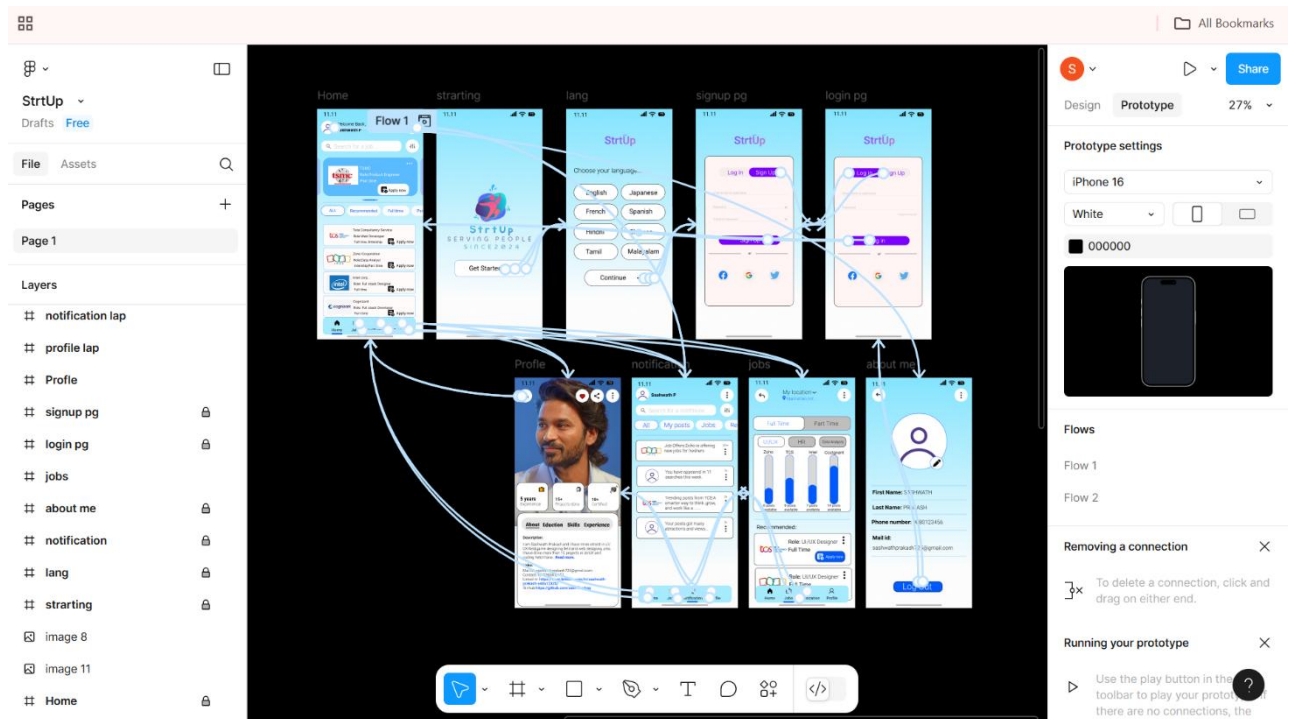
All Bookmarks

StrtUp
Drafts Free
File Assets
Pages
Page 1
Layers
notification lap
profile lap
Profle
signup pg
login pg
jobs
about me
notification
lang
strarting
image 8
image 11
Home

Home
starting
lang
signup pg
login pg
Flow 1
StrtUp
SERVING PEOPLE
SINCE 2024
Get Started
StrtUp
Choose your language
English
Japanese
French
Spanish
Hindi
Tamil
Malayalam
Continue
StrtUp
Log in
Sign Up
StrtUp
Log in
Sign Up
Profle
notification
jobs
about me
5 years
About
Education
Skills
Experience
Description:
My location
Full Time
Part Time
Recommended:
Role: UI/UX Designer
Full Time
Role: UI/UX Designer
First Name:
Last Name:
Phone number:
Mail id:
Log out

S
Share
Design
Prototype
27%
Prototype settings
iPhone 16
White
000000
Flows
Flow 1
Flow 2
Removing a connection
To delete a connection, click and drag on either end.
Running your prototype
Use the play button in the toolbar to play your prototy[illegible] there are no connections, the
?